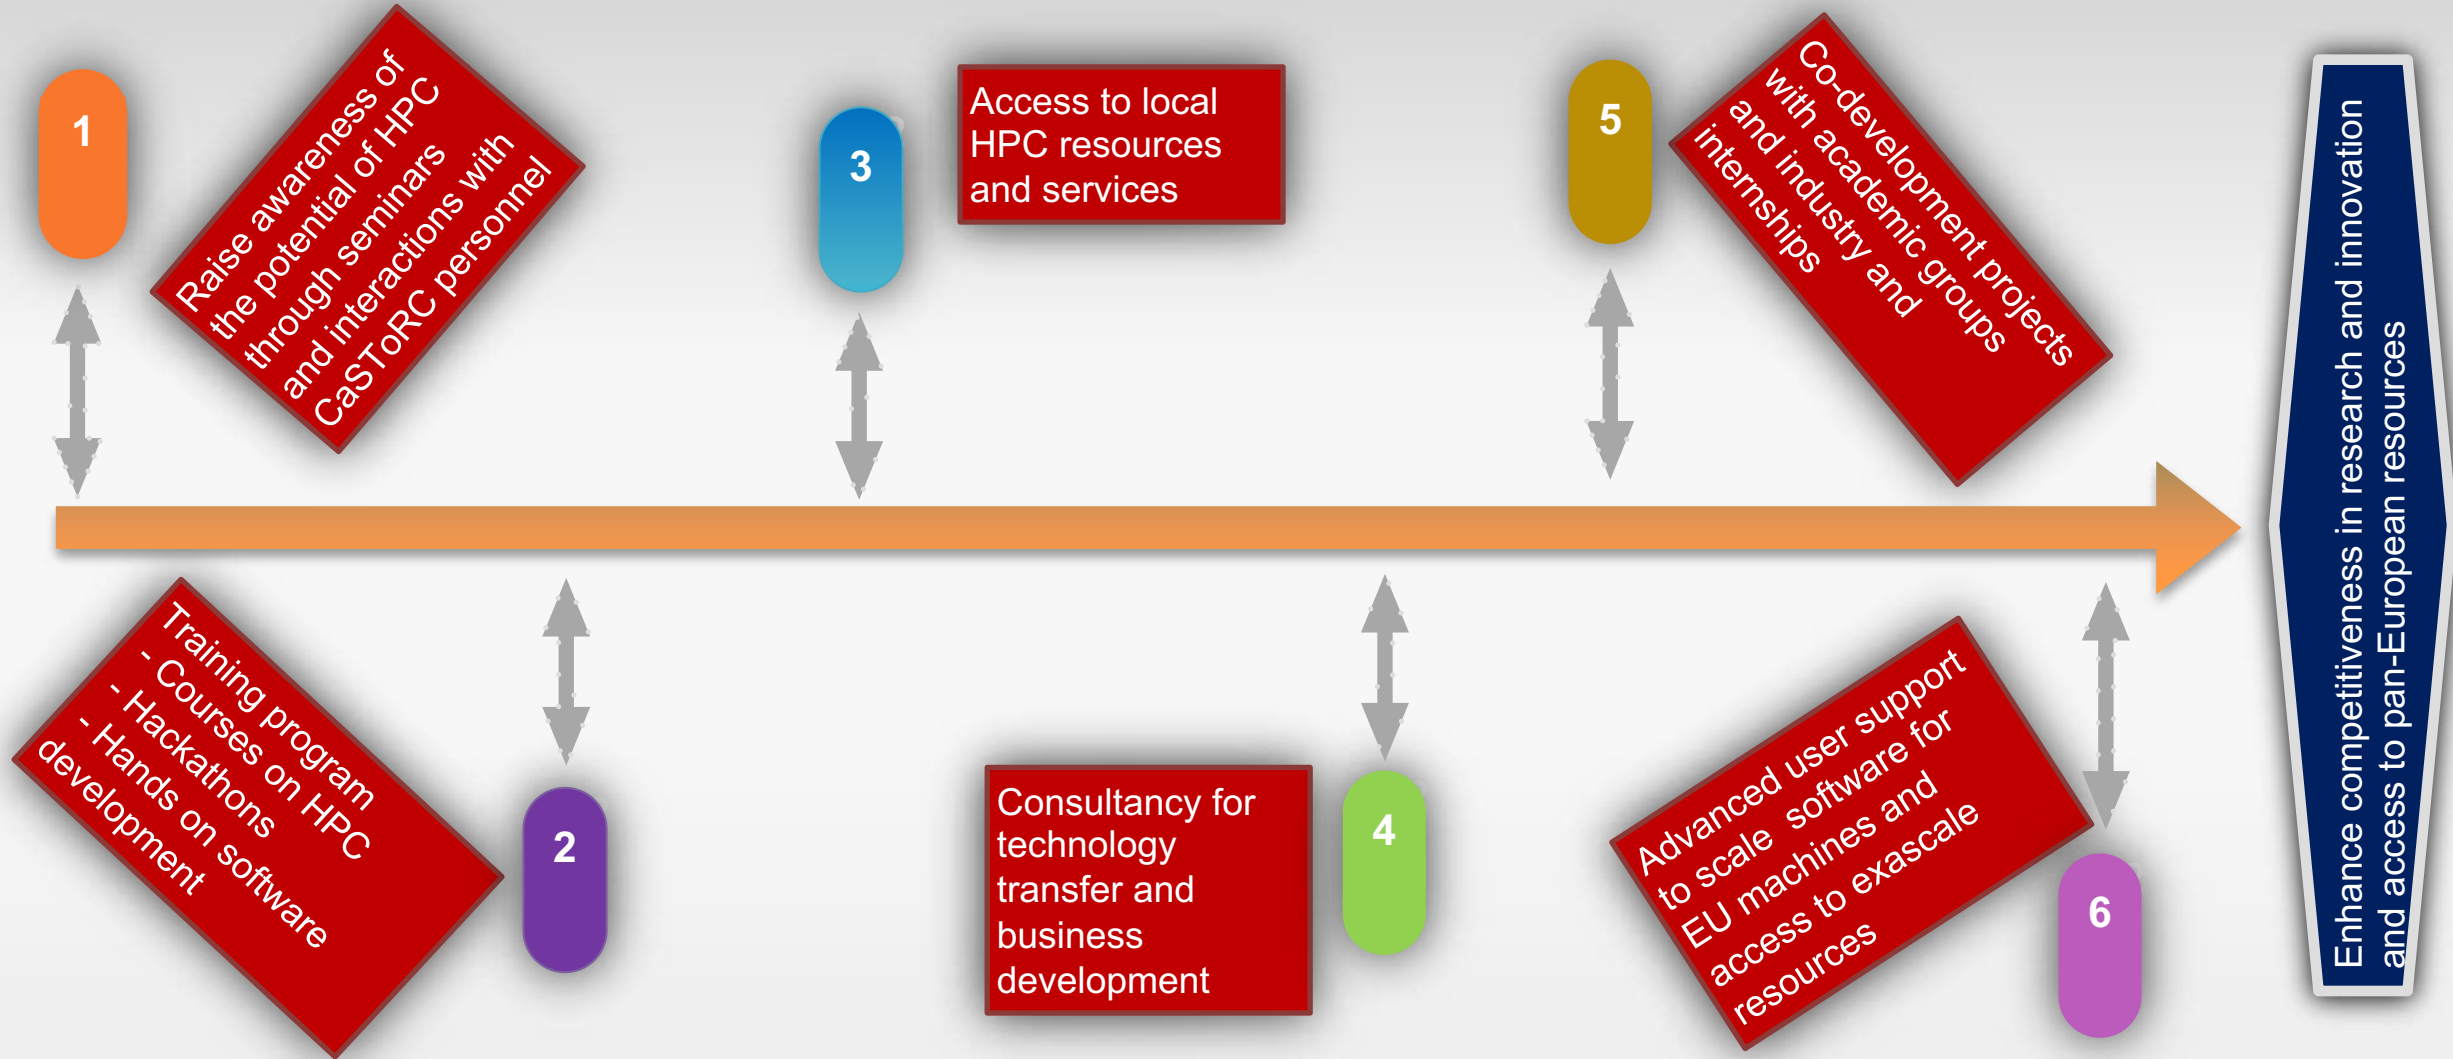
1

Raise awareness of the potential of HPC through seminars and interactions with CaSToRC personnel

3

Access to local HPC resources and services

5

Co-development projects with academic groups and industry and internships

Enhance competitiveness in research and innovation and access to pan-European resources

Training program
- Courses on HPC
- Hackathons
- Hands on software development

2

Consultancy for technology transfer and business development

4

Advanced user support to scale software for EU machines and access to exascale resources

6